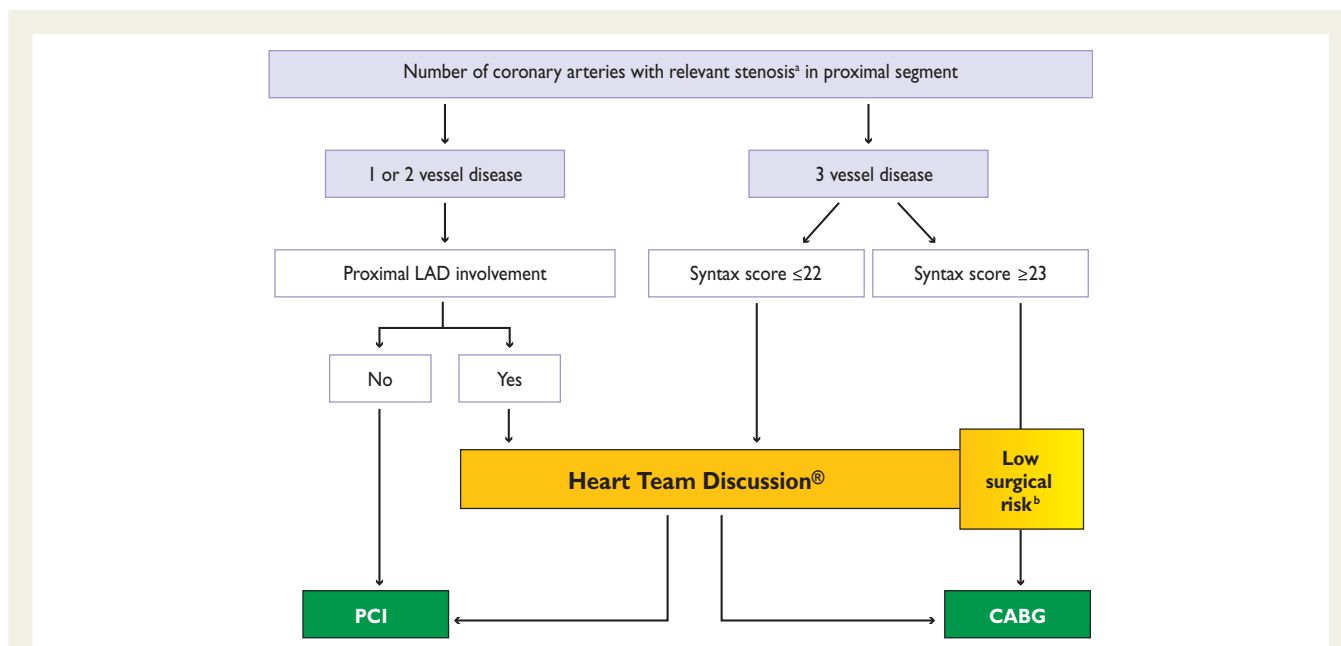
Number of coronary arteries with relevant stenosis$^{a}$ in proximal segment

1 or 2 vessel disease

3 vessel disease

Proximal LAD involvement

Syntax score ≤22

Syntax score ≥23

No

Yes

Heart Team Discussion®

Low surgical risk$^{b}$

PCI

CABG